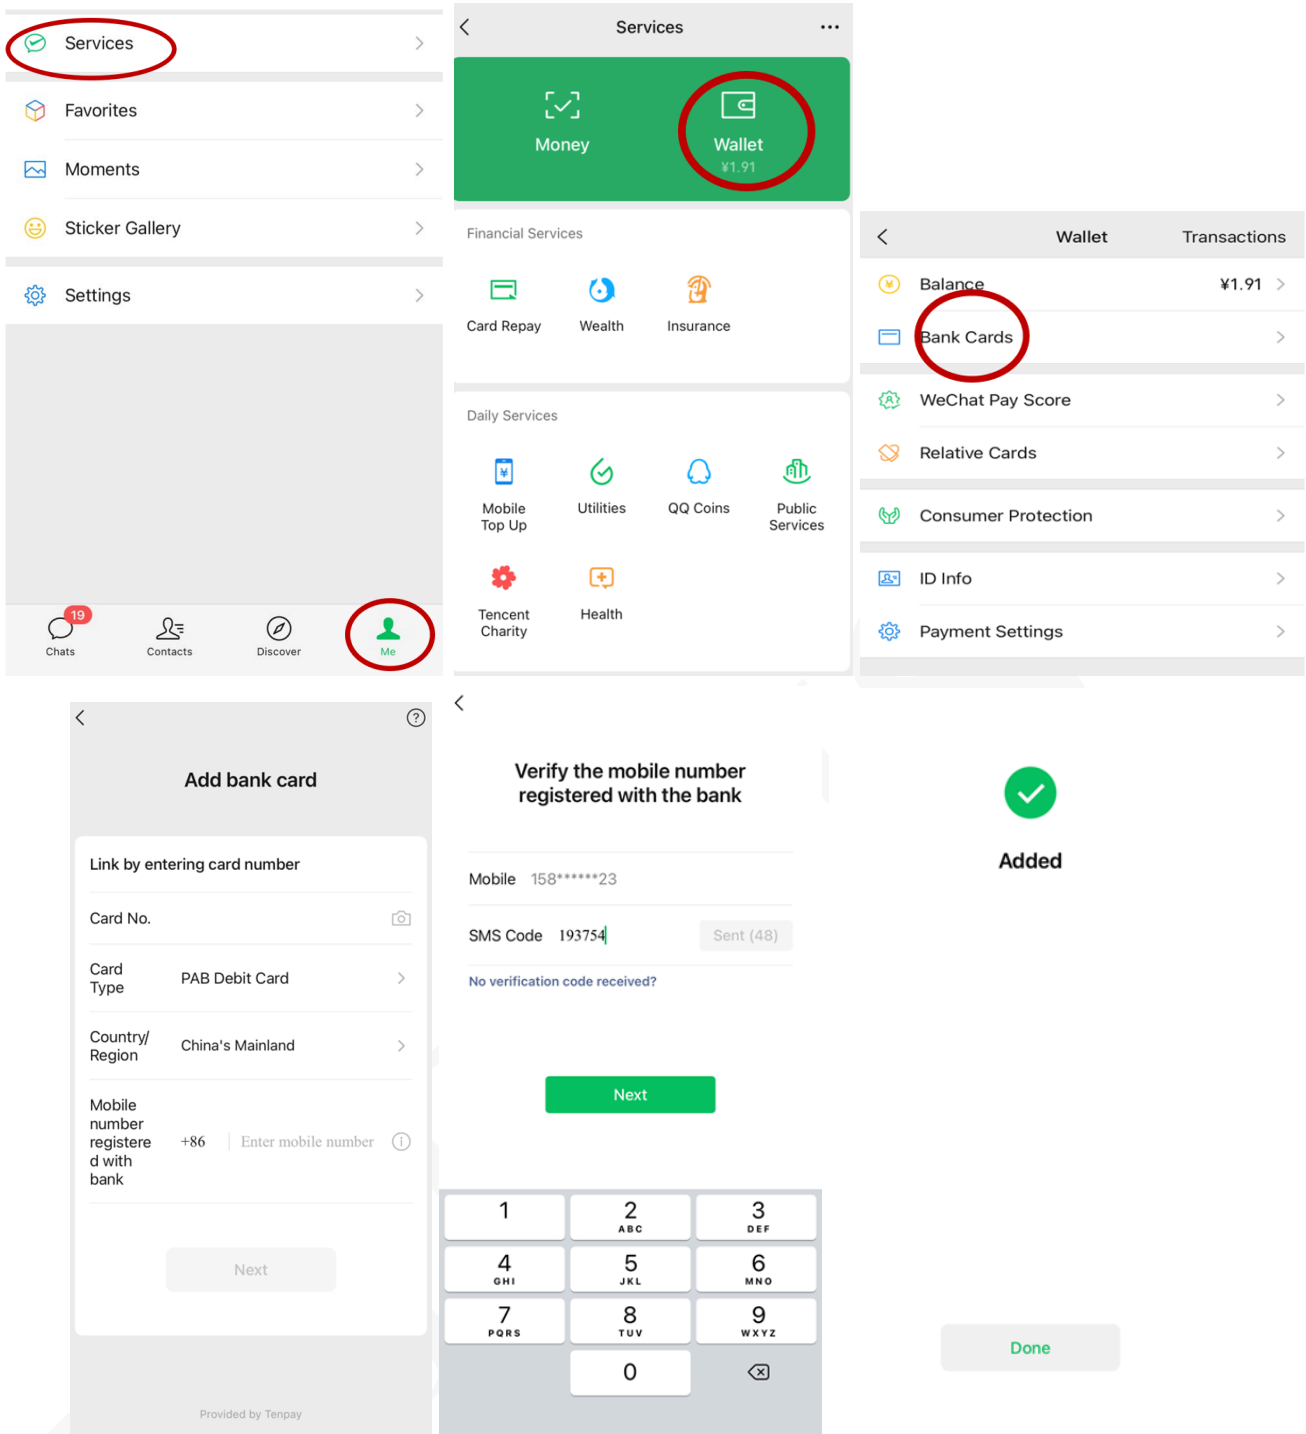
Services

Favorites

Moments

Sticker Gallery

Settings

19
Chats
Contacts
Discover
Me

Services

Money
Wallet
¥1.91

Financial Services
Card Repay
Wealth
Insurance

Daily Services
Mobile Top Up
Utilities
QQ Coins
Public Services
Tencent Charity
Health

Wallet
Transactions

Balance ¥1.91
Bank Cards
WeChat Pay Score
Relative Cards
Consumer Protection
ID Info
Payment Settings

Add bank card

Link by entering card number
Card No.
Card Type PAB Debit Card
Country/ Region China's Mainland
Mobile number registered with bank +86 Enter mobile number

Next

Provided by Tenpay

Verify the mobile number registered with the bank

Mobile 158******23
SMS Code 193754 Sent (48)
No verification code received?

Next

| 1 | 2 ABC | 3 DEF |
|---|---|---|
| 4 GHI | 5 JKL | 6 MNO |
| 7 PQRS | 8 TUV | 9 WXYZ |
| | 0 | |

Added

Done